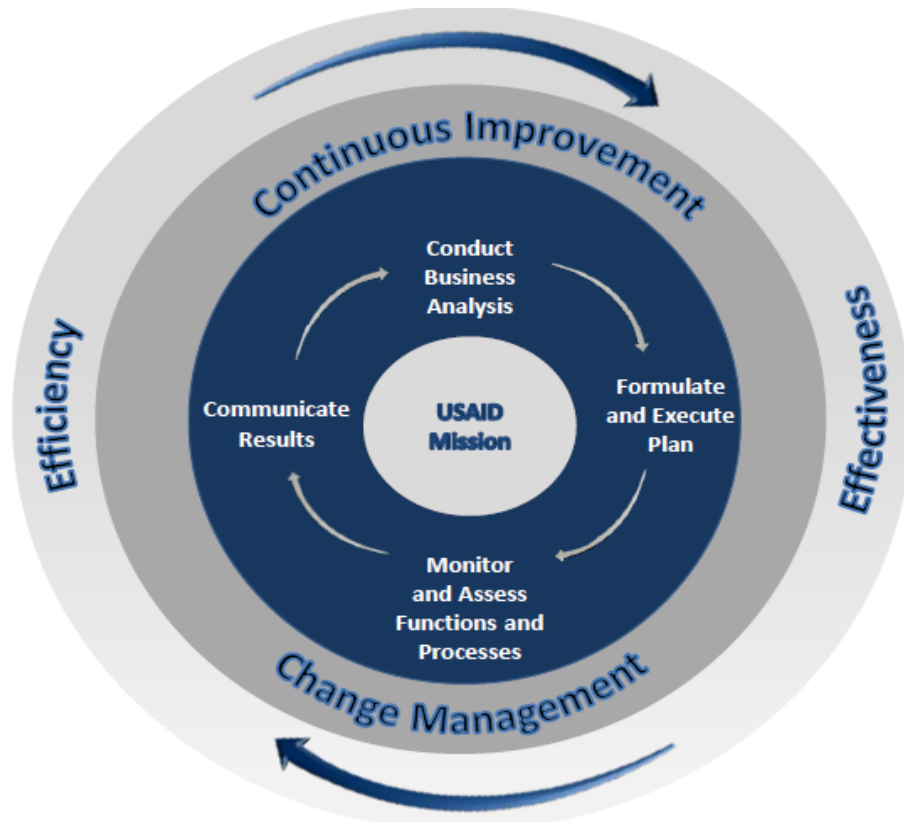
Continuous Improvement

Efficiency

Effectiveness

Conduct Business Analysis

Formulate and Execute Plan

Monitor and Assess Functions and Processes

Communicate Results

USAID Mission

Change Management